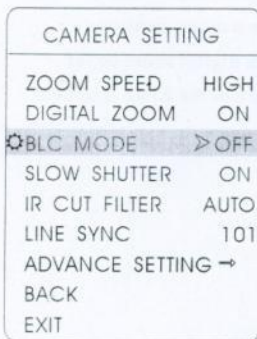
CAMERA SETTING

| | |
|---|---|
| ZOOM SPEED | HIGH |
| DIGITAL ZOOM | ON |
| ☼BLC MODE | >OFF |
| SLOW SHUTTER | ON |
| IR CUT FILTER | AUTO |
| LINE SYNC | 101 |
| ADVANCE SETTING → | |
| BACK | |
| EXIT | |